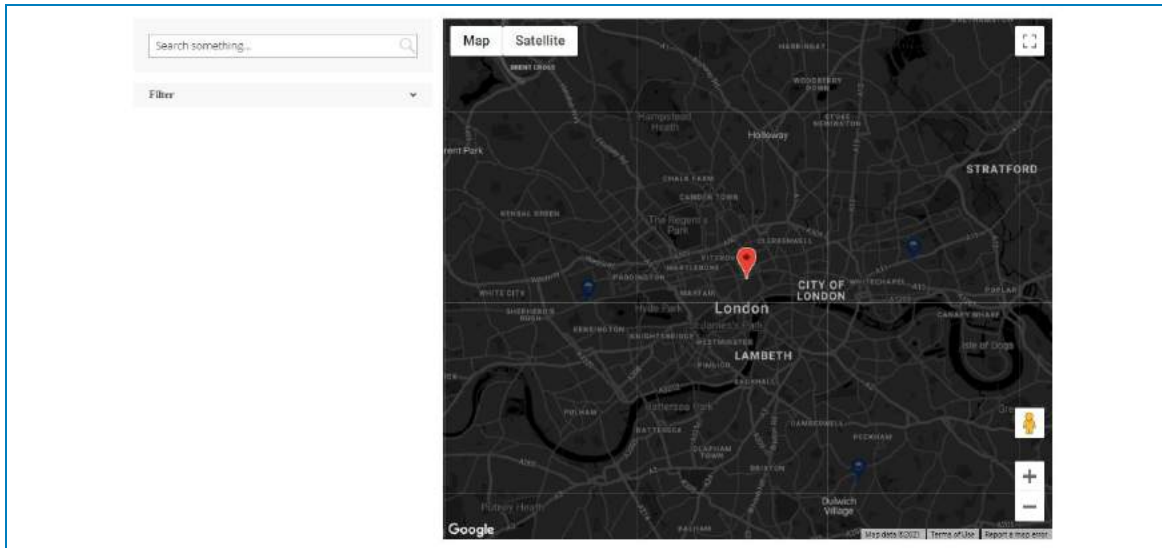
Search something...

Filter

Map Satellite

HARRINGAY

WOODBERRY DOWN

Hampstead Heath

Holloway

STOKE NEWINGTON

rent Park

STRATFORD

CHALK FARM

CAMDEN TOWN

KENSAL GREEN

The Regent's Park

CLERKENWELL

FITZROVIA

MARYLEBONE

PADDINGTON

CITY OF LONDON

WHITECHAPEL

POPLAR

WHITE CITY

MAYFAIR

London

Hyde Park

SHEPHERD'S BUSH

CANARY WHARF

KENSINGTON

James's Park

KNIGHTSBRIDGE

WESTMINSTER

Isle of Dogs

LAMBETH

PIMLICO

VAUXHALL

FULHAM

Battersea Park

BATTERSEA

CAMBERWELL

PECKHAM

CLAPHAM TOWN

BRIXTON

Dulwich Village

Putney Heath

BALHAM

Google

Map data ©2021 Terms of Use Report a map error